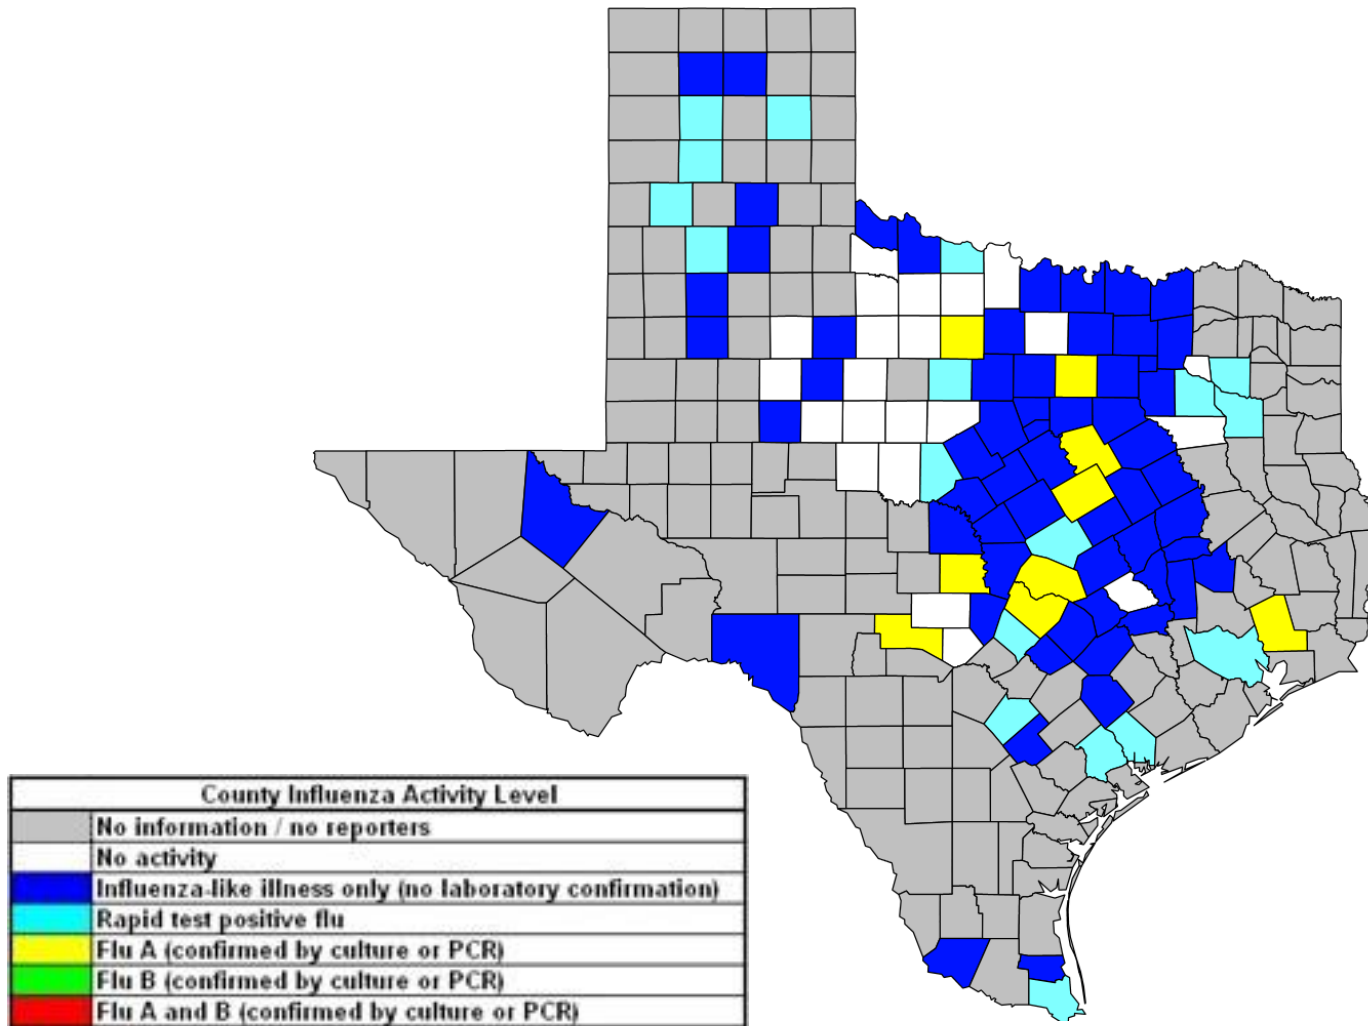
| County Influenza Activity Level | |
|---|---|
| | No information / no reporters |
| | No activity |
| | Influenza-like illness only (no laboratory confirmation) |
| | Rapid test positive flu |
| | Flu A (confirmed by culture or PCR) |
| | Flu B (confirmed by culture or PCR) |
| | Flu A and B (confirmed by culture or PCR) |